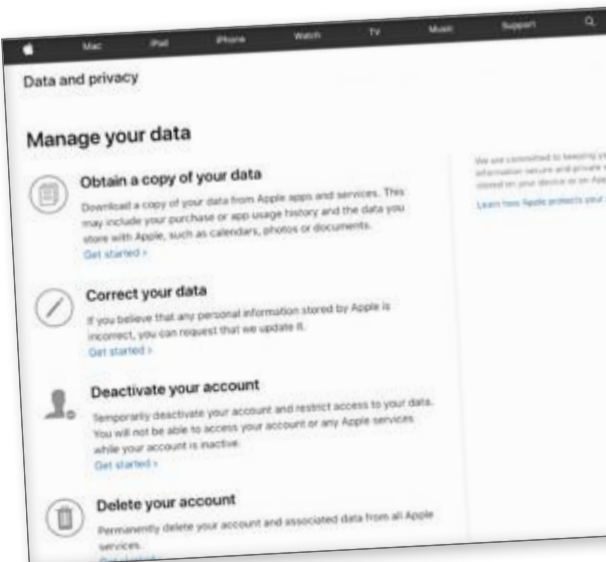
Mac iPad iPhone Watch TV Music Support

Data and privacy

Manage your data

Obtain a copy of your data

Download a copy of your data from Apple apps and services. This may include your purchase or app usage history and the data you store with Apple, such as calendars, photos or documents.

Get started ›

Correct your data

If you believe that any personal information stored by Apple is incorrect, you can request that we update it.

Get started ›

Deactivate your account

Temporarily deactivate your account and restrict access to your data. You will not be able to access your account or any Apple services while your account is inactive.

Get started ›

Delete your account

Permanently delete your account and associated data from all Apple services.

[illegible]

We are committed to keeping y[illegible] information secure and private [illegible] stored on your device or on App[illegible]

Learn how Apple protects your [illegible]